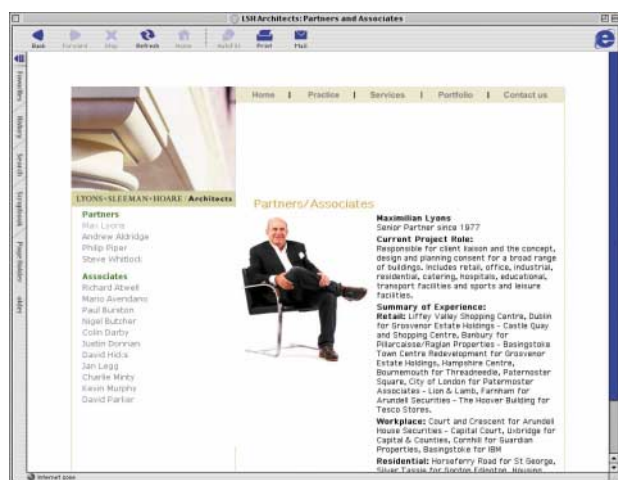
LSH Architects: Partners and Associates

Back Forward Stop Refresh Home AutoFill Print Mail

Favorites History Search Scrapbook Page Holder

Home | Practice | Services | Portfolio | Contact us

LYONS•SLEEMAN•HOARE Architects

Partners
Max Lyons
Andrew Aldridge
Philip Piper
Steve Whitlock

Associates
Richard Atwell
Mario Avendano
Paul Burston
Nigel Butcher
Colin Darby
Justin Dorrian
David Hicks
Jan Legg
Charlie Minty
Kevin Murphy
David Parker

Partners/Associates

Maximilian Lyons
Senior Partner since 1977

Current Project Role:
Responsible for client liaison and the concept, design and planning consent for a broad range of buildings. Includes retail, office, industrial, residential, catering, hospitals, educational, transport facilities and sports and leisure facilities.

Summary of Experience:
Retail: Liffey Valley Shopping Centre, Dublin for Grosvenor Estate Holdings - Castle Quay and Shopping Centre, Banbury for Pillarcaisse/Raglan Properties - Basingstoke Town Centre Redevelopment for Grosvenor Estate Holdings, Hampshire Centre, Bournemouth for Threadneedle, Paternoster Square, City of London for Paternoster Associates - Lion & Lamb, Farnham for Arundell Securities - The Hoover Building for Tesco Stores.

Workplace: Court and Crescent for Arundell House Securities - Capital Court, Uxbridge for Capital & Counties, Cornhill for Guardian Properties, Basingstoke for IBM

Residential: Horseferry Road for St George, Silver Tassie for Gordon Edington, Housing

Internet zone